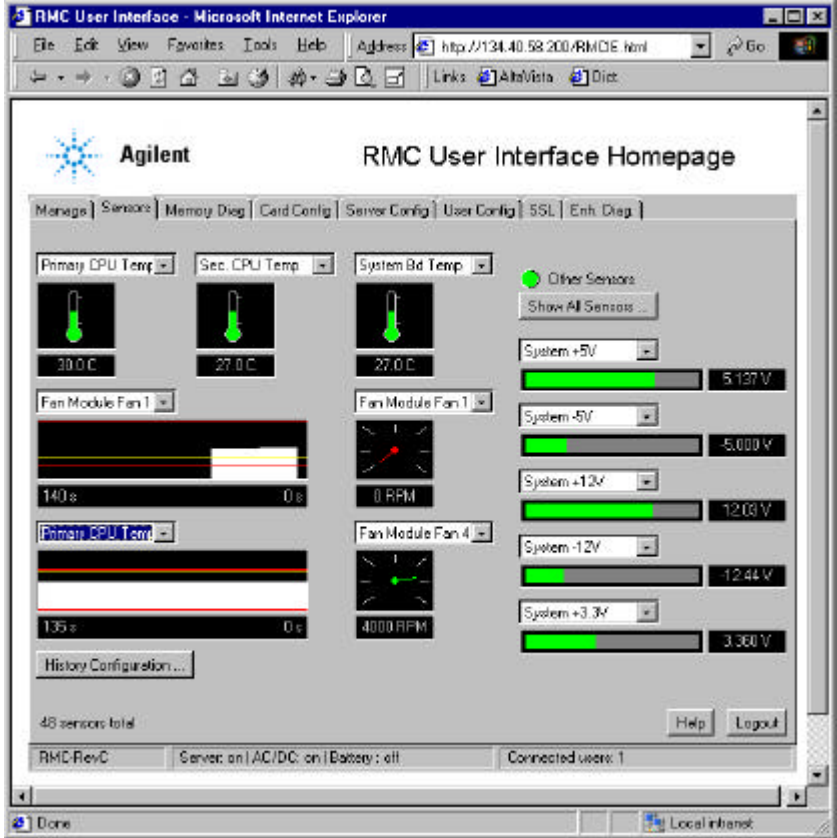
RMC User Interface - Microsoft Internet Explorer

File Edit View Favorites Tools Help

Address http://134.40.58.200/RMCIE.html

Go

Links AltaVista Dict

Agilent

RMC User Interface Homepage

Manage | Sensors | Memory Diag | Card Config | Server Config | User Config | SSL | Enh. Diag

Primary CPU Temp

30.0 C

Sec. CPU Temp

27.0 C

System Bd Temp

27.0 C

Other Sensors

Show All Sensors ...

System +5V

5.137 V

System -5V

-5.000 V

System +12V

12.03 V

System -12V

-12.44 V

System +3.3V

3.360 V

Fan Module Fan 1

140 s

0 s

Fan Module Fan 1

0 RPM

Primary CPU Temp

135 s

0 s

Fan Module Fan 4

4000 RPM

History Configuration ...

48 sensors total

Help

Logout

RMC-RevC

Server: on | AC/DC: on | Battery : off

Connected users: 1

Done

Local intranet